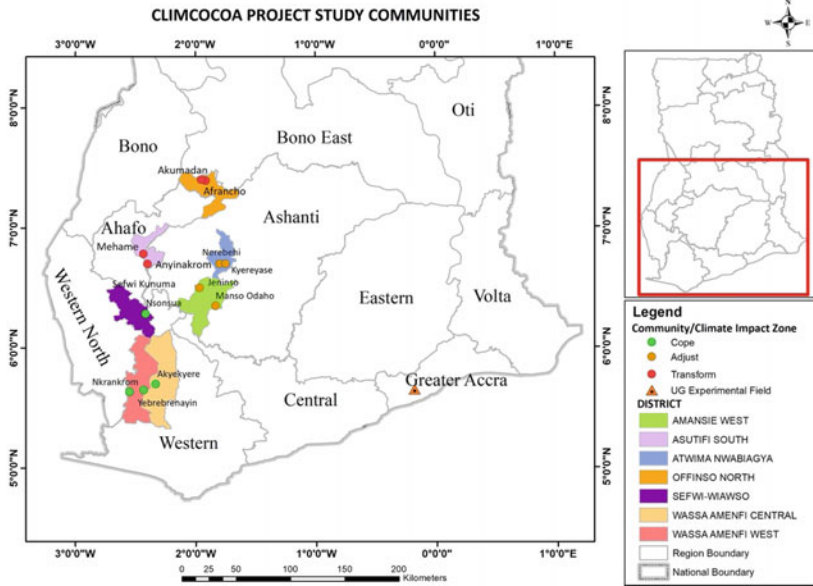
CLIMCOCOA PROJECT STUDY COMMUNITIES

N
W E
S

3°0'0"W 2°0'0"W 1°0'0"W 0°0'0" 1°0'0"E

8°0'0"N
7°0'0"N
6°0'0"N
5°0'0"N

Oti
Bono
Bono East
Akumadan
Afrancho
Ashanti
Ahafo
Nerebehi
Mehame
Anyinakrom
Kyereyase
Sefwi Kunuma
Jeninso
Manso Odaho
Western North
Nsonsua
Eastern
Volta
Akyekyere
Nkrankrom
Yebrebrenayin
Greater Accra
Central
Western

3°0'0"W 2°0'0"W 1°0'0"W 0°0'0" 1°0'0"E

0 25 50 100 150 200
Kilometers

Legend
Community/Climate Impact Zone
Cope
Adjust
Transform
UG Experimental Field
DISTRICT
AMANSIE WEST
ASUTIFI SOUTH
ATWIMA NWABIAGYA
OFFINSO NORTH
SEFWI-WIAWSO
WASSA AMENFI CENTRAL
WASSA AMENFI WEST
Region Boundary
National Boundary